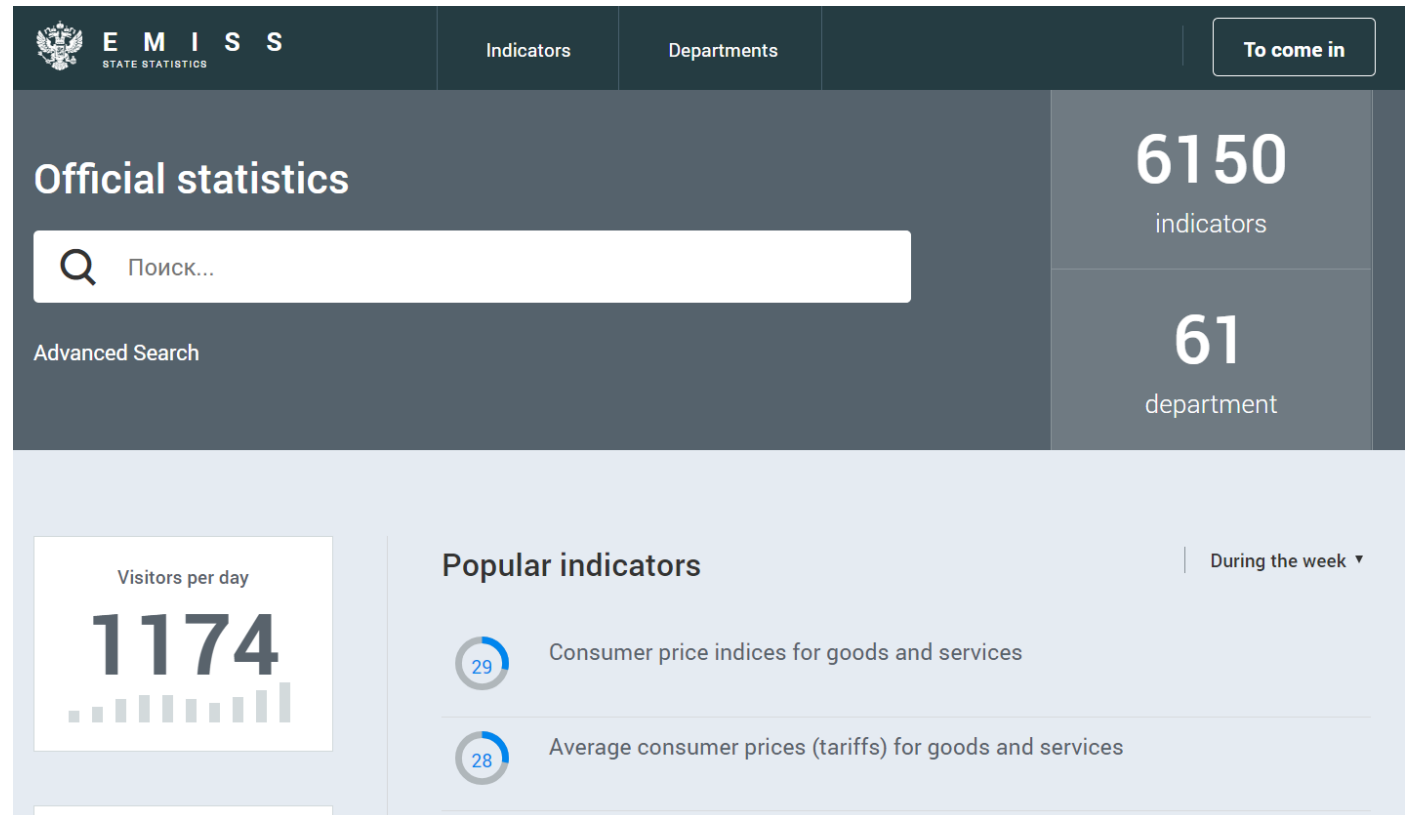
E M I S S
STATE STATISTICS

Indicators

Departments

To come in

Official statistics

Поиск...

Advanced Search

6150
indicators

61
department

Visitors per day
1174

Popular indicators

During the week ▾

29 Consumer price indices for goods and services

28 Average consumer prices (tariffs) for goods and services